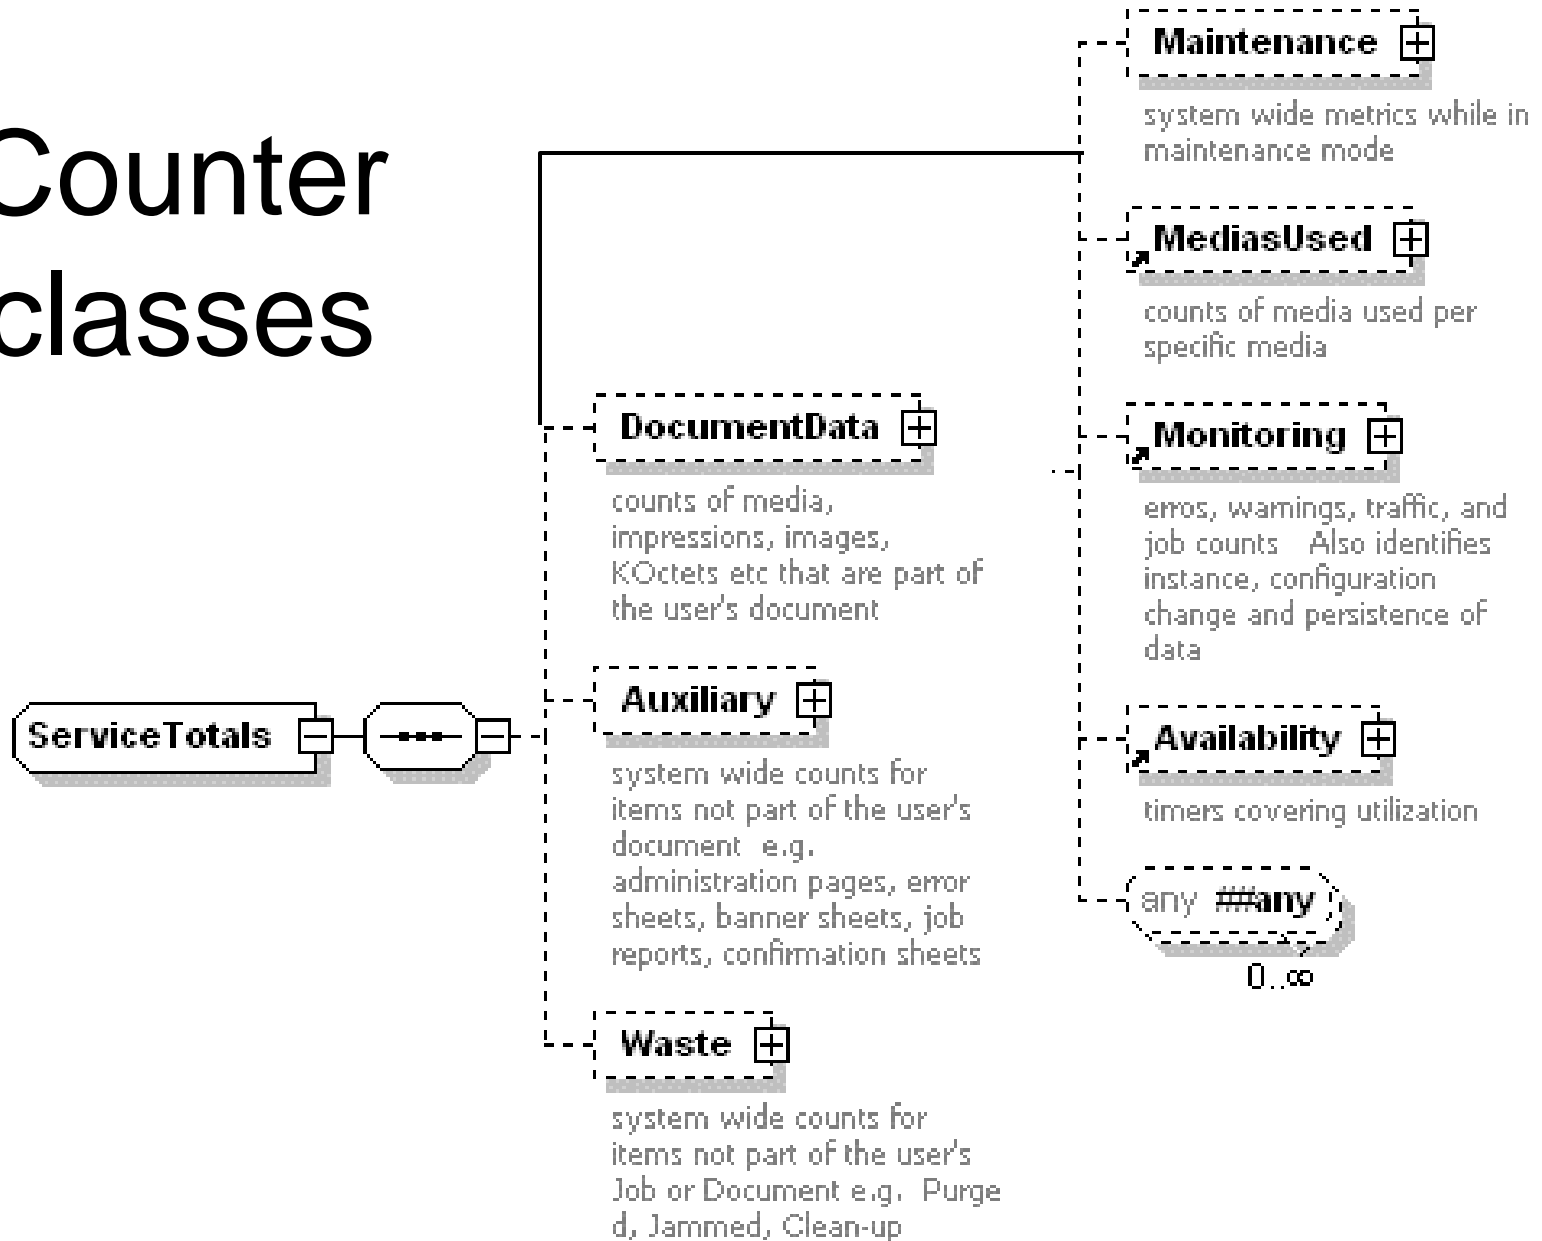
Counter classes

ServiceTotals

DocumentData

counts of media, impressions, images, KOctets etc that are part of the user's document

Auxiliary

system wide counts for items not part of the user's document e.g. administration pages, error sheets, banner sheets, job reports, confirmation sheets

Waste

system wide counts for items not part of the user's Job or Document e.g. Purge d, Jammed, Clean-up

Maintenance

system wide metrics while in maintenance mode

MediasUsed

counts of media used per specific media

Monitoring

erros, warnings, traffic, and job counts Also identifies instance, configuration change and persistence of data

Availability

timers covering utilization

any ##any

0..∞